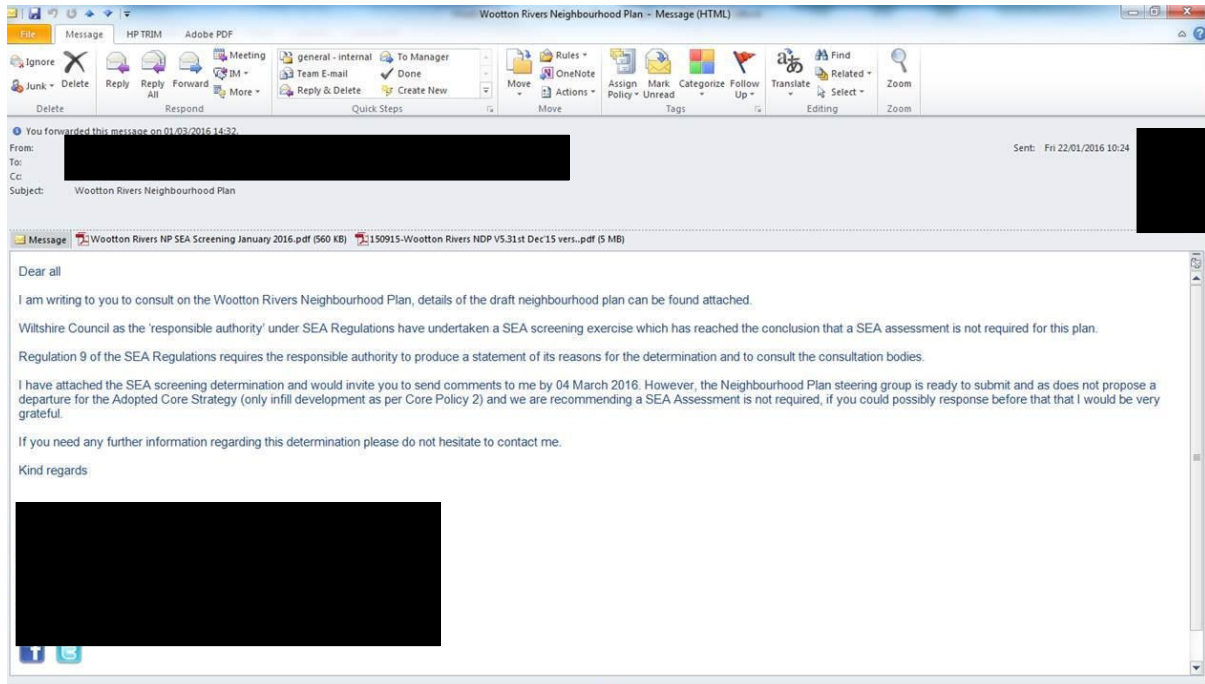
Wootton Rivers Neighbourhood Plan - Message (HTML)

File | Message | HP TRIM | Adobe PDF

Ignore | Junk | Delete | Delete

Reply | Reply All | Forward | Meeting | IM | More | Respond

general - internal | Team E-mail | Reply & Delete | To Manager | Done | Create New | Quick Steps

Move | Rules | OneNote | Actions | Move

Assign Policy | Mark Unread | Categorize | Follow Up | Tags

Translate | Find | Related | Select | Editing

Zoom | Zoom

You forwarded this message on 01/03/2016 14:32.

From:
To:
Cc:
Subject: Wootton Rivers Neighbourhood Plan

Sent: Fri 22/01/2016 10:24

Message | Wootton Rivers NP SEA Screening January 2016.pdf (560 KB) | 150915-Wootton Rivers NDP V5.31st Dec'15 vers..pdf (5 MB)

Dear all

I am writing to you to consult on the Wootton Rivers Neighbourhood Plan, details of the draft neighbourhood plan can be found attached.

Wiltshire Council as the 'responsible authority' under SEA Regulations have undertaken a SEA screening exercise which has reached the conclusion that a SEA assessment is not required for this plan.

Regulation 9 of the SEA Regulations requires the responsible authority to produce a statement of its reasons for the determination and to consult the consultation bodies.

I have attached the SEA screening determination and would invite you to send comments to me by 04 March 2016. However, the Neighbourhood Plan steering group is ready to submit and as does not propose a departure for the Adopted Core Strategy (only infill development as per Core Policy 2) and we are recommending a SEA Assessment is not required, if you could possibly response before that that I would be very grateful.

If you need any further information regarding this determination please do not hesitate to contact me.

Kind regards